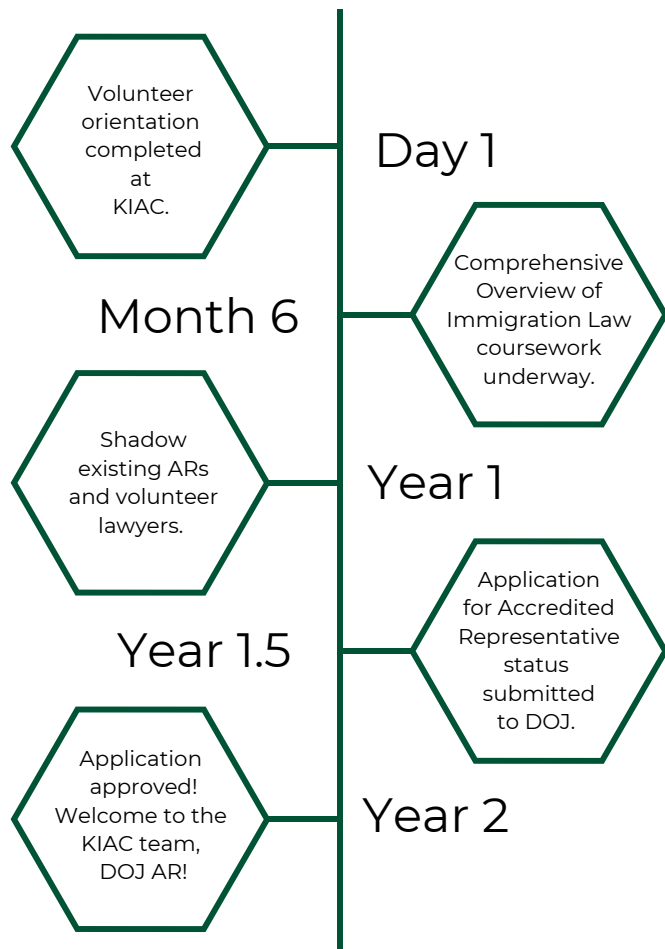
Volunteer orientation completed at KIAC.

Day 1

Month 6

Comprehensive Overview of Immigration Law coursework underway.

Shadow existing ARs and volunteer lawyers.

Year 1

Year 1.5

Application for Accredited Representative status submitted to DOJ.

Application approved! Welcome to the KIAC team, DOJ AR!

Year 2